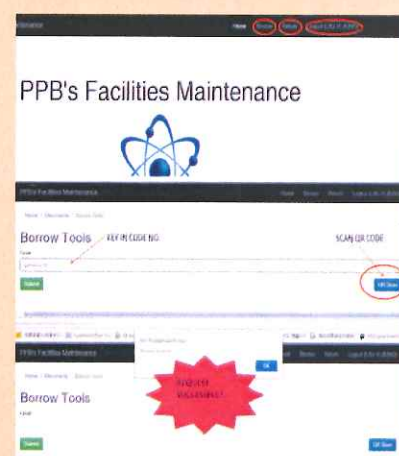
Home Borrow Return Logout

PPB's Facilities Maintenance

PPB's Facilities Maintenance

Home Borrow Return Logout

Home / Maintenance / Borrow Tools

Borrow Tools

KEY IN CODE NO.

SCAN QR CODE

Submit

QR Scan

PPB's Facilities Maintenance

Home Borrow Return

Home / Maintenance / Borrow Tools

Borrow Tools

OK

REQUEST SUCCESSFULLY

Submit

QR Scan